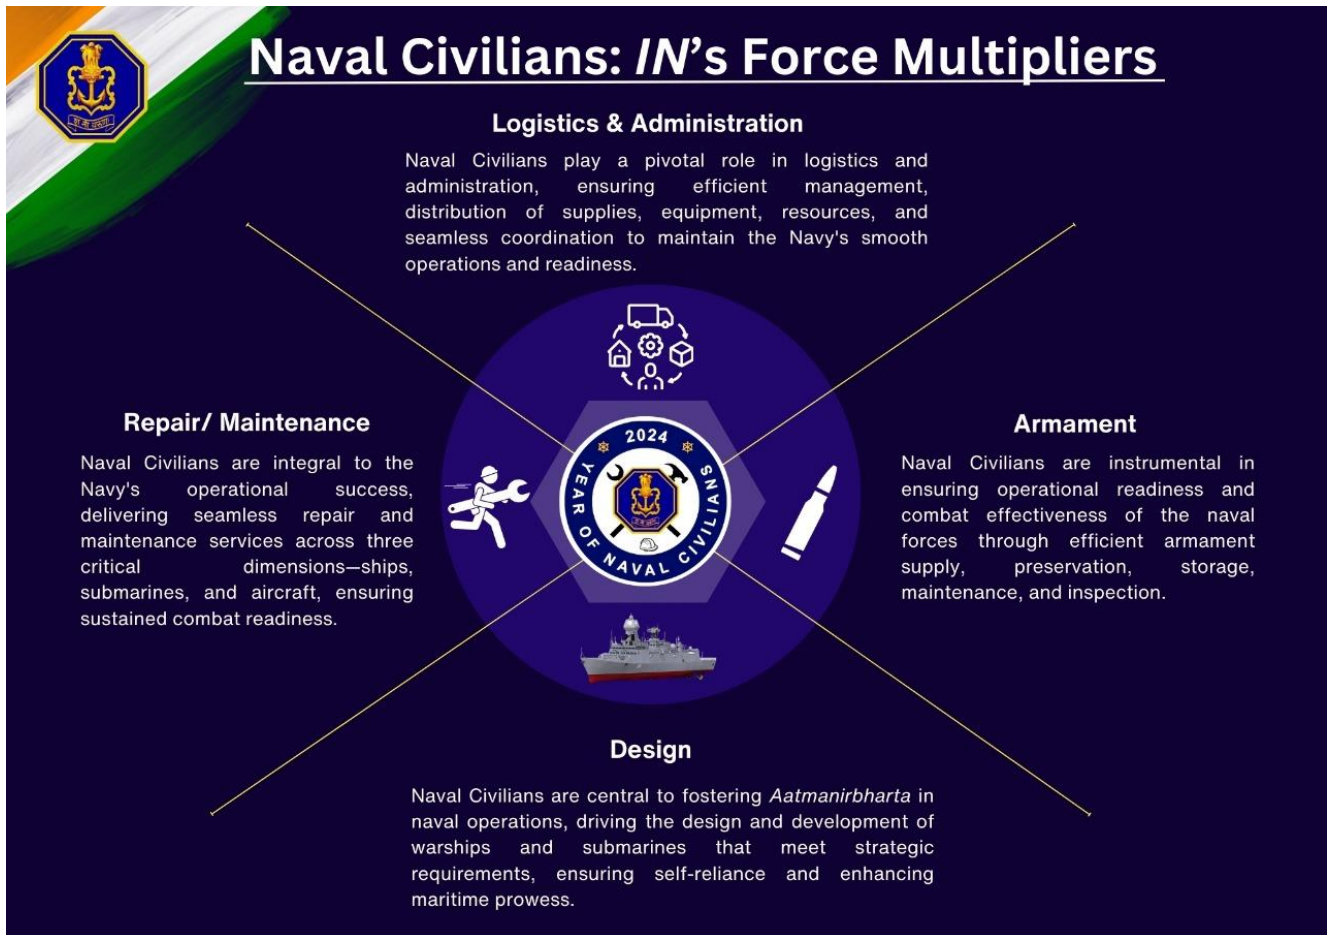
Naval Civilians: *IN*'s Force Multipliers

Logistics & Administration

Naval Civilians play a pivotal role in logistics and administration, ensuring efficient management, distribution of supplies, equipment, resources, and seamless coordination to maintain the Navy's smooth operations and readiness.

Repair/ Maintenance

Naval Civilians are integral to the Navy's operational success, delivering seamless repair and maintenance services across three critical dimensions—ships, submarines, and aircraft, ensuring sustained combat readiness.

2024
YEAR OF NAVAL CIVILIANS

Armament

Naval Civilians are instrumental in ensuring operational readiness and combat effectiveness of the naval forces through efficient armament supply, preservation, storage, maintenance, and inspection.

Design

Naval Civilians are central to fostering *Aatmanirbharta* in naval operations, driving the design and development of warships and submarines that meet strategic requirements, ensuring self-reliance and enhancing maritime prowess.